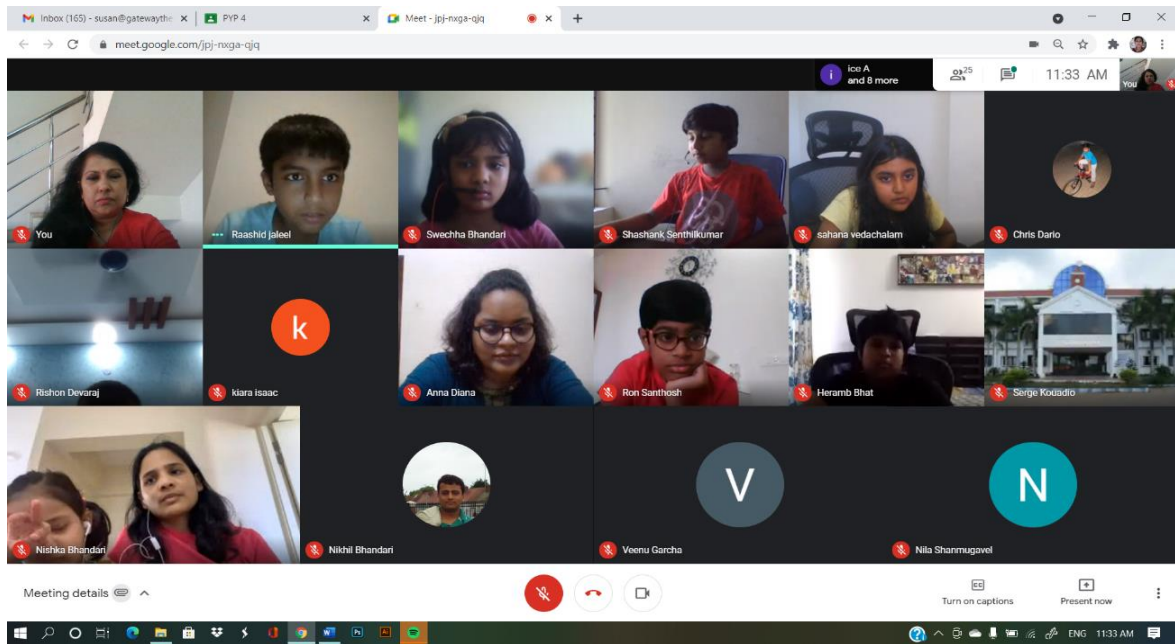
Inbox (165) - susan@gatewaythe ×
PYP 4 ×
Meet - jpj-nxga-qjq ×
+
meet.google.com/jpj-nxga-qjq
i ice A and 8 more
25
11:33 AM
You
You
Raashid jaleel
Swechha Bhandari
Shashank Senthilkumar
sahana vedachalam
Chris Dario
Rishon Devaraj
k
kiara isaac
Anna Diana
Ron Santhosh
Heramb Bhat
Serge Kouadio
Nishka Bhandari
Nikhil Bhandari
V
Veenu Garcha
N
Nila Shanmugavel
Meeting details
Turn on captions
Present now
ENG 11:33 AM